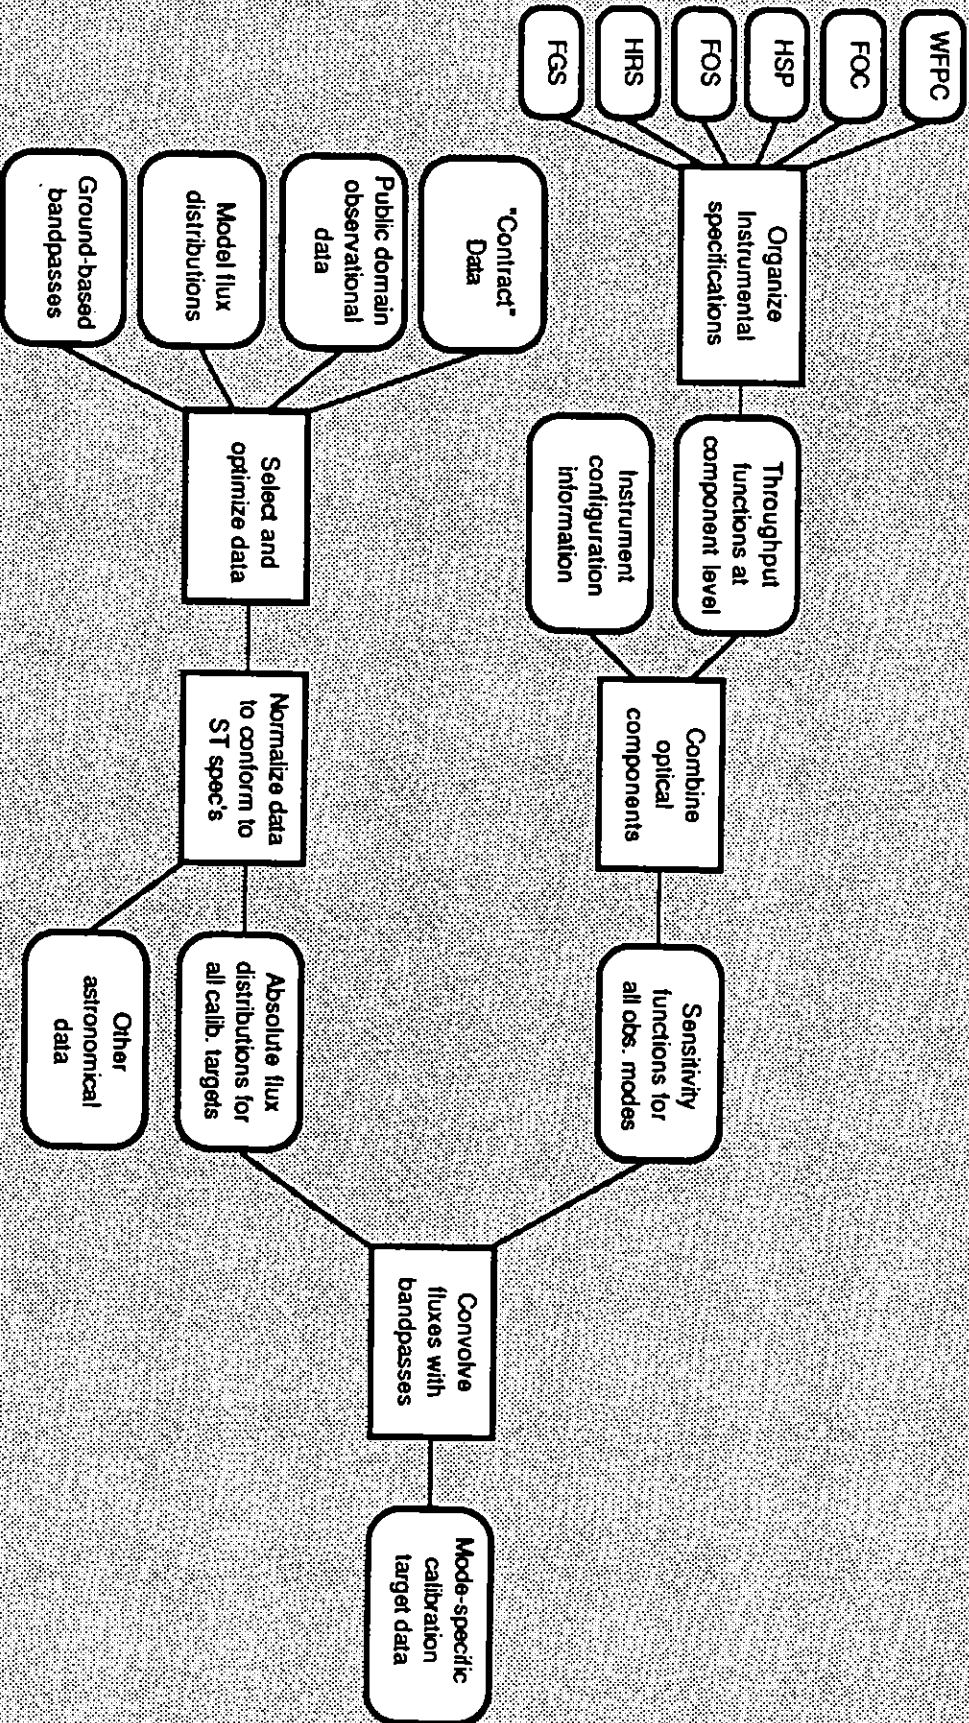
WFPC

FOC

HSP

FOS

HRS

FGS

Organize Instrumental specifications

Throughput functions at component level

Instrument configuration information

Combine optical components

Sensitivity functions for all obs. modes

"Contract" Data

Public domain observational data

Model flux distributions

Ground-based bandpasses

Select and optimize data

Normalize data to conform to ST spec's

Absolute flux distributions for all calib. targets

Other astronomical data

Convolve fluxes with bandpasses

Mode-specific calibration target data